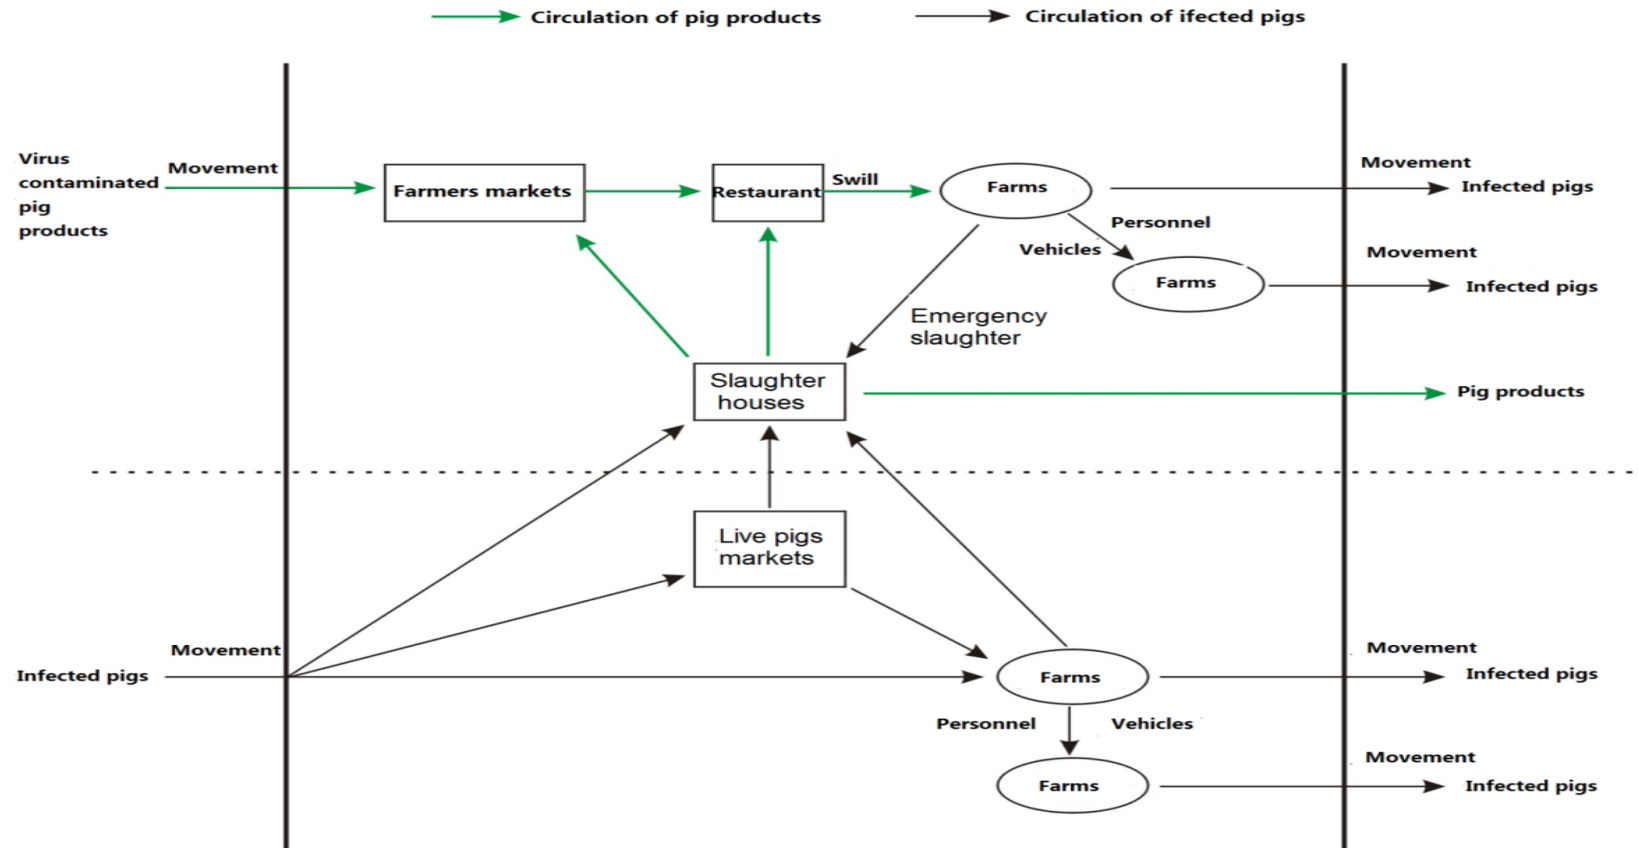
Circulation of pig products
Circulation of ifected pigs

Virus contaminated pig products
Movement
Farmers markets
Restaurant
Swill
Farms
Movement
Infected pigs
Personnel
Vehicles
Farms
Movement
Infected pigs
Emergency slaughter
Slaughter houses
Pig products
Live pigs markets
Movement
Infected pigs
Farms
Movement
Infected pigs
Personnel
Vehicles
Farms
Movement
Infected pigs